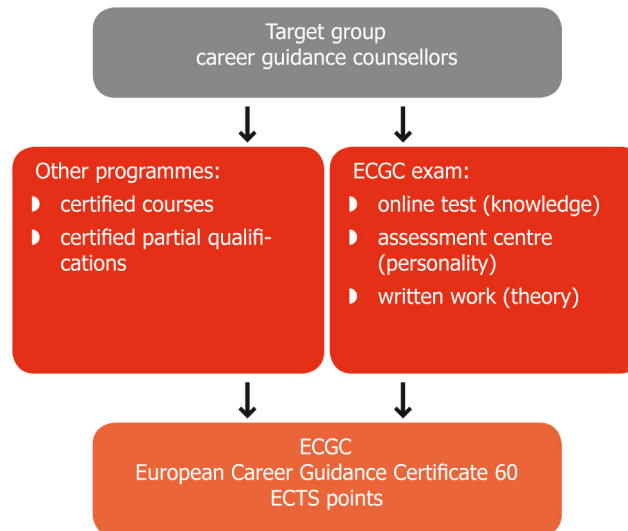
Target group
career guidance counsellors

Other programmes:
- certified courses
- certified partial qualifications

ECGC exam:
- online test (knowledge)
- assessment centre (personality)
- written work (theory)

ECGC
European Career Guidance Certificate 60
ECTS points